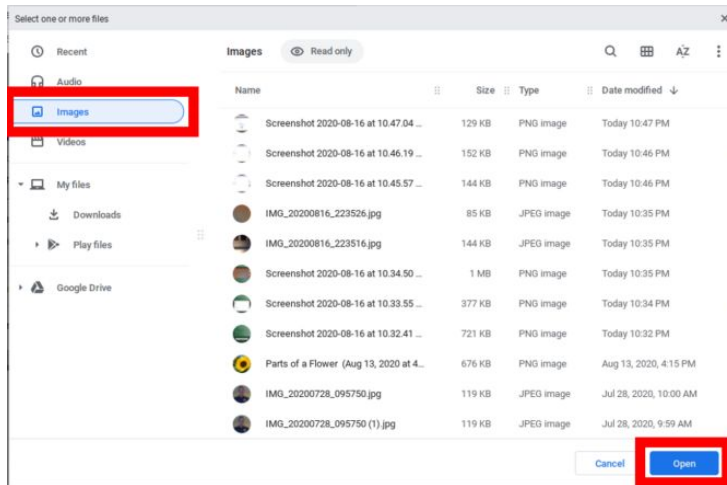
Select one or more files

Recent
Audio
Images
Videos
My files
Downloads
Play files
Google Drive

Images
Read only

| Name | Size | Type | Date modified |
|---|---|---|---|
| Screenshot 2020-08-16 at 10.47.04 ... | 129 KB | PNG image | Today 10:47 PM |
| Screenshot 2020-08-16 at 10.46.19 ... | 152 KB | PNG image | Today 10:46 PM |
| Screenshot 2020-08-16 at 10.45.57 ... | 144 KB | PNG image | Today 10:46 PM |
| IMG_20200816_223526.jpg | 85 KB | JPEG image | Today 10:35 PM |
| IMG_20200816_223516.jpg | 144 KB | JPEG image | Today 10:35 PM |
| Screenshot 2020-08-16 at 10.34.50 ... | 1 MB | PNG image | Today 10:35 PM |
| Screenshot 2020-08-16 at 10.33.55 ... | 377 KB | PNG image | Today 10:34 PM |
| Screenshot 2020-08-16 at 10.32.41 ... | 721 KB | PNG image | Today 10:32 PM |
| Parts of a Flower (Aug 13, 2020 at 4... | 676 KB | PNG image | Aug 13, 2020, 4:15 PM |
| IMG_20200728_095750.jpg | 119 KB | JPEG image | Jul 28, 2020, 10:00 AM |
| IMG_20200728_095750 (1).jpg | 119 KB | JPEG image | Jul 28, 2020, 9:59 AM |

Cancel
Open